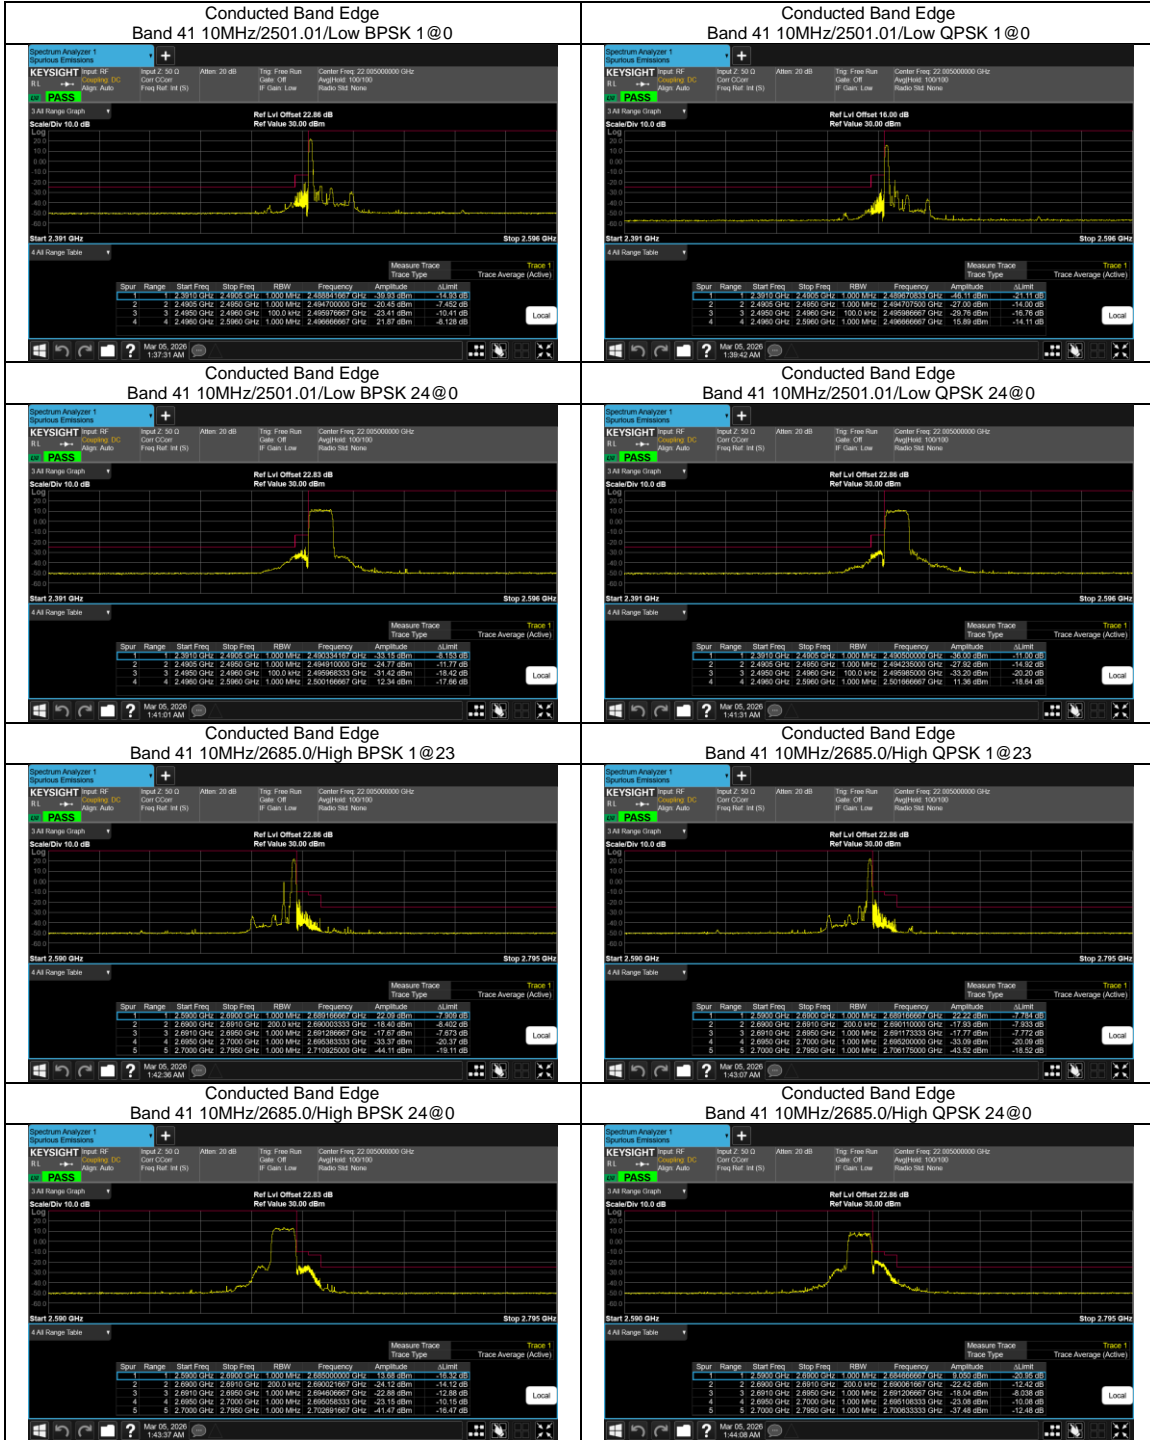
Conducted Band Edge
Band 41 10MHz/2501.01/Low BPSK 1@0

Conducted Band Edge
Band 41 10MHz/2501.01/Low QPSK 1@0

Conducted Band Edge
Band 41 10MHz/2501.01/Low BPSK 24@0

Conducted Band Edge
Band 41 10MHz/2501.01/Low QPSK 24@0

Conducted Band Edge
Band 41 10MHz/2685.0/High BPSK 1@23

Conducted Band Edge
Band 41 10MHz/2685.0/High QPSK 1@23

Conducted Band Edge
Band 41 10MHz/2685.0/High BPSK 24@0

Conducted Band Edge
Band 41 10MHz/2685.0/High QPSK 24@0

Spectrum Analyzer 1
Spurious Emissions
KEYSIGHT
PASS
Ref Lvl Offset 22.86 dB
Ref Value 30.00 dBm
Scale/Div 10.0 dB
Log
Start 2.391 GHz
Stop 2.596 GHz
Start 2.590 GHz
Stop 2.795 GHz
Measure Trace Trace 1
Trace Type Trace Average (Active)
Local

| Spur | Range | Start Freq | Stop Freq | RBW | Frequency | Amplitude | ΔLimit |
|---|---|---|---|---|---|---|---|
| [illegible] | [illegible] | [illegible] | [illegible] | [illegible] | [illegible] | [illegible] | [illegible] |

Mar 05, 2026